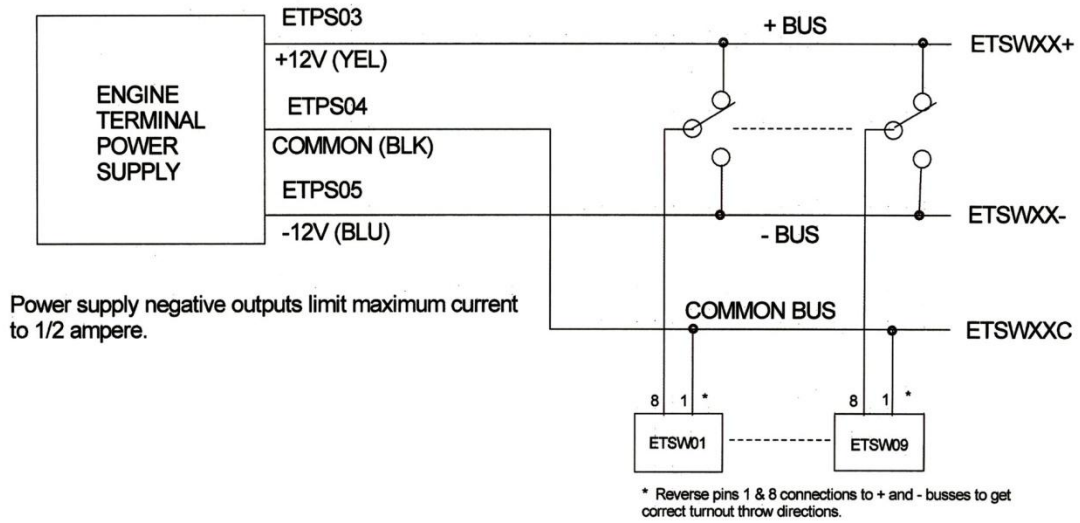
ENGINE TERMINAL POWER SUPPLY

ETPS03
+12V (YEL)
ETPS04
COMMON (BLK)
ETPS05
-12V (BLU)

+ BUS
ETSWXX+
- BUS
ETSWXX-
COMMON BUS
ETSWXXC

Power supply negative outputs limit maximum current to 1/2 ampere.

8 1 *
ETSW01
8 1 *
ETSW09

* Reverse pins 1 & 8 connections to + and - busses to get correct turnout throw directions.